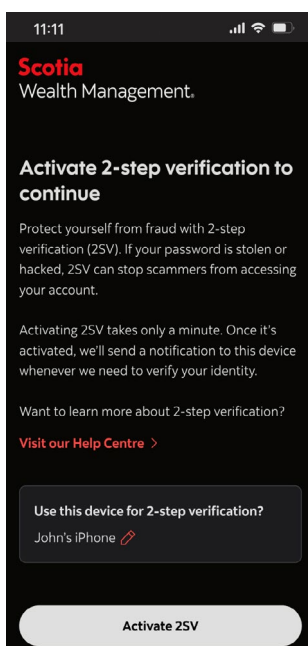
11:11

Scotia
Wealth Management.

Activate 2-step verification to continue

Protect yourself from fraud with 2-step verification (2SV). If your password is stolen or hacked, 2SV can stop scammers from accessing your account.

Activating 2SV takes only a minute. Once it's activated, we'll send a notification to this device whenever we need to verify your identity.

Want to learn more about 2-step verification?

Visit our Help Centre >

Use this device for 2-step verification?
John's iPhone

Activate 2SV